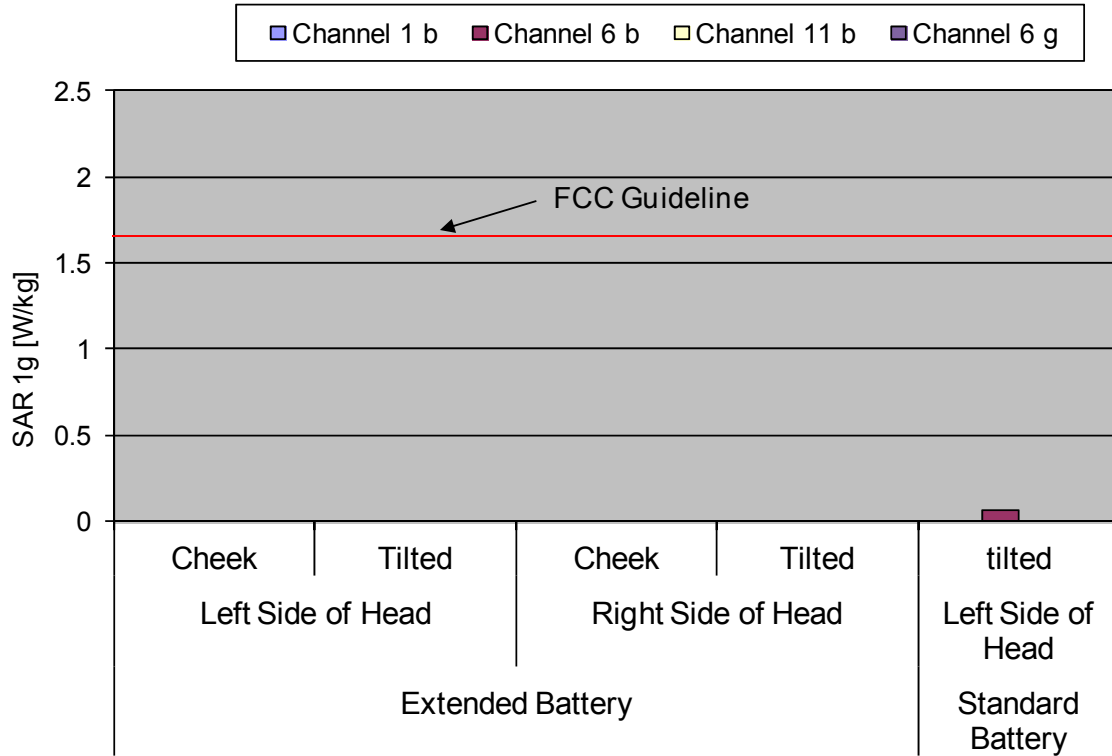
Channel 1 b
Channel 6 b
Channel 11 b
Channel 6 g

SAR 1g [W/kg]

2.5
2
1.5
1
0.5
0

FCC Guideline

Cheek
Tilted
Cheek
Tilted
tilted

Left Side of Head
Right Side of Head
Left Side of Head

Extended Battery
Standard Battery